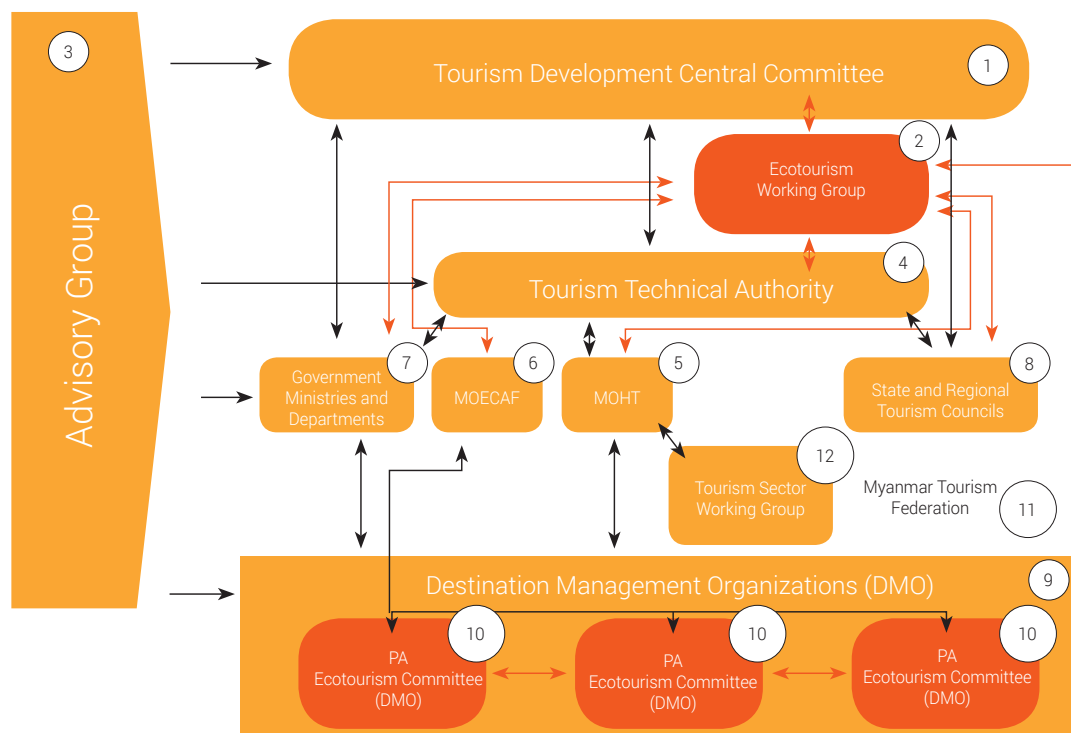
3

Advisory Group

Tourism Development Central Committee

1

2

Ecotourism Working Group

4

Tourism Technical Authority

Government Ministries and Departments

7

MOECAF

6

MOHT

5

State and Regional Tourism Councils

8

12

Tourism Sector Working Group

Myanmar Tourism Federation

11

Destination Management Organizations (DMO)

9

10

PA Ecotourism Committee (DMO)

10

PA Ecotourism Committee (DMO)

10

PA Ecotourism Committee (DMO)